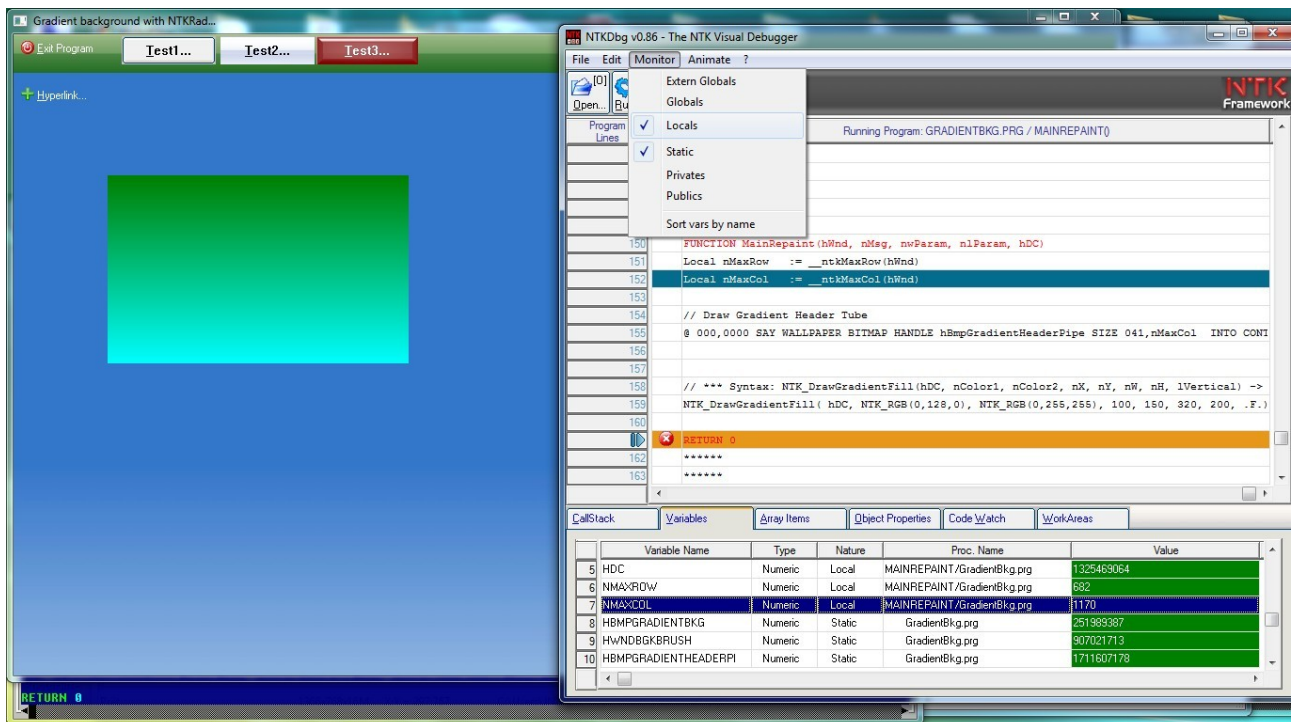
Gradient background with NTKRad...

Exit Program

Test1...

Test2...

Test3...

Hyperlink...

NTKDbg v0.86 - The NTK Visual Debugger

File Edit Monitor Animate ?

[0]

Open... Ru

Extern Globals
Globals
✓ Locals
✓ Static
Privates
Publics
Sort vars by name

NTK Framework

Program Lines

Running Program: GRADIENTBKG.PRG / MAINREPAINT()

150 FUNCTION MainRepaint(hWnd, nMsg, nwParam, nlParam, hDC)
151 Local nMaxRow := __ntkMaxRow(hWnd)
152 Local nMaxCol := __ntkMaxCol(hWnd)
153
154 // Draw Gradient Header Tube
155 @ 000,0000 SAY WALLPAPER BITMAP HANDLE hBmpGradientHeaderPipe SIZE 041,nMaxCol INTO CONT
156
157
158 // *** Syntax: NTK_DrawGradientFill(hDC, nColor1, nColor2, nX, nY, nW, nH, lVertical) ->
159 NTK_DrawGradientFill( hDC, NTK_RGB(0,128,0), NTK_RGB(0,255,255), 100, 150, 320, 200, .F.)
160
RETURN 0
162 ******
163 ******

CallStack | Variables | Array Items | Object Properties | Code Watch | WorkAreas

| | Variable Name | Type | Nature | Proc. Name | Value |
|---|---|---|---|---|---|
| 5 | HDC | Numeric | Local | MAINREPAINT/GradientBkg.prg | 1325469064 |
| 6 | NMAXROW | Numeric | Local | MAINREPAINT/GradientBkg.prg | 682 |
| 7 | NMAXCOL | Numeric | Local | MAINREPAINT/GradientBkg.prg | 1170 |
| 8 | HBMPGRADIENTBKG | Numeric | Static | GradientBkg.prg | 251989387 |
| 9 | HWNDBGKBRUSH | Numeric | Static | GradientBkg.prg | 907021713 |
| 10 | HBMPGRADIENTHEADERPI | Numeric | Static | GradientBkg.prg | 1711607178 |

RETURN 0